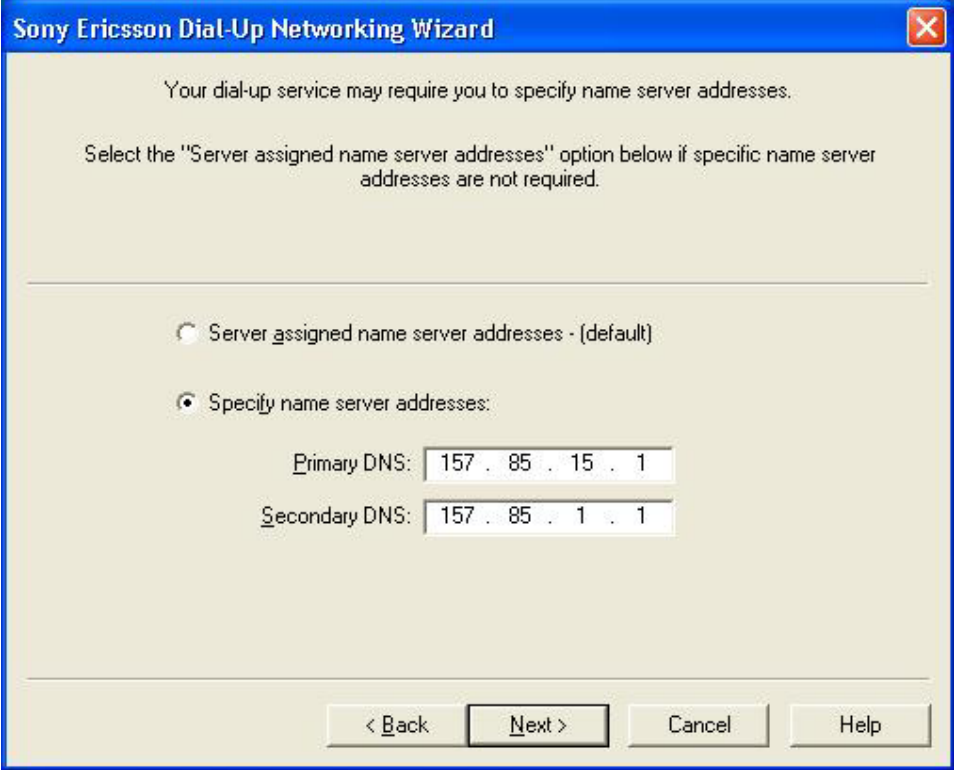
Sony Ericsson Dial-Up Networking Wizard

Your dial-up service may require you to specify name server addresses.

Select the "Server assigned name server addresses" option below if specific name server addresses are not required.

Server assigned name server addresses - (default)

Specify name server addresses:

Primary DNS: 157 . 85 . 15 . 1

Secondary DNS: 157 . 85 . 1 . 1

< Back
Next >
Cancel
Help